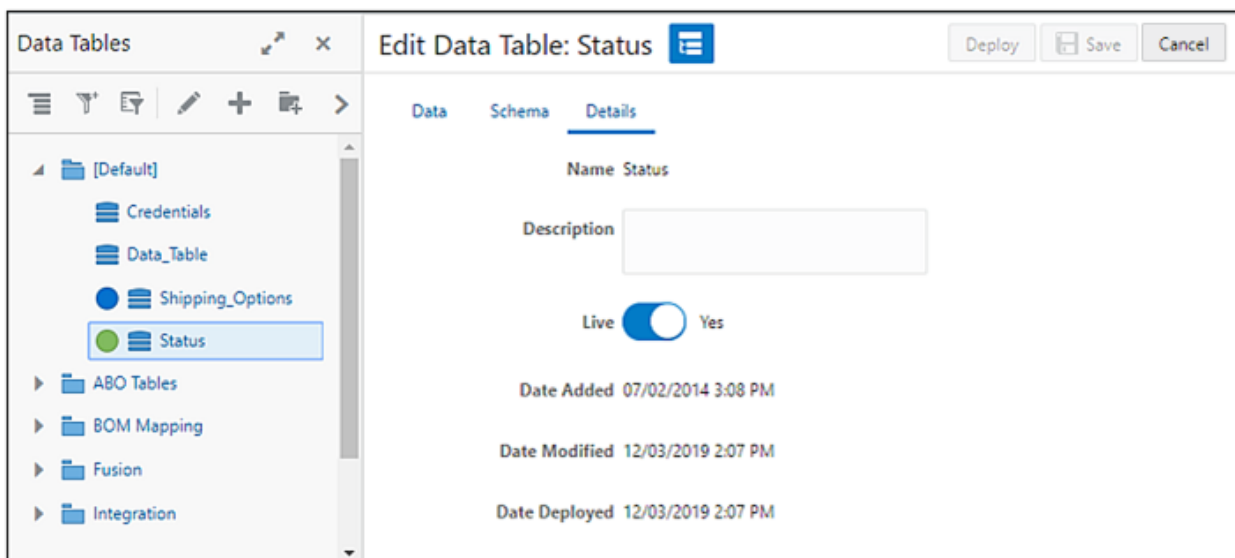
Data Tables

[Default]
Credentials
Data_Table
Shipping_Options
Status
ABO Tables
BOM Mapping
Fusion
Integration

Edit Data Table: Status

Deploy
Save
Cancel

Data
Schema
Details

Name Status

Description

Live Yes

Date Added 07/02/2014 3:08 PM

Date Modified 12/03/2019 2:07 PM

Date Deployed 12/03/2019 2:07 PM